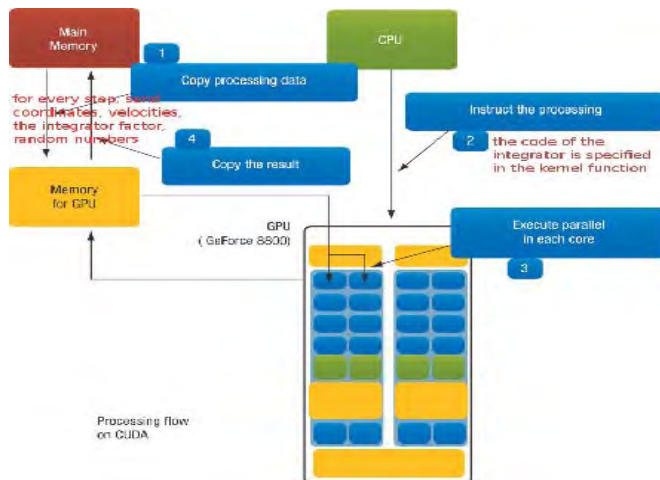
Main Memory

CPU

1

Copy processing data

for every step, send coordinates, velocities, the integrator factor, random numbers

Instruct the processing

4

Copy the result

2 the code of the integrator is specified in the kernel function

Memory for GPU

GPU (GeForce 8800)

Execute parallel in each core

3

Processing flow on CUDA